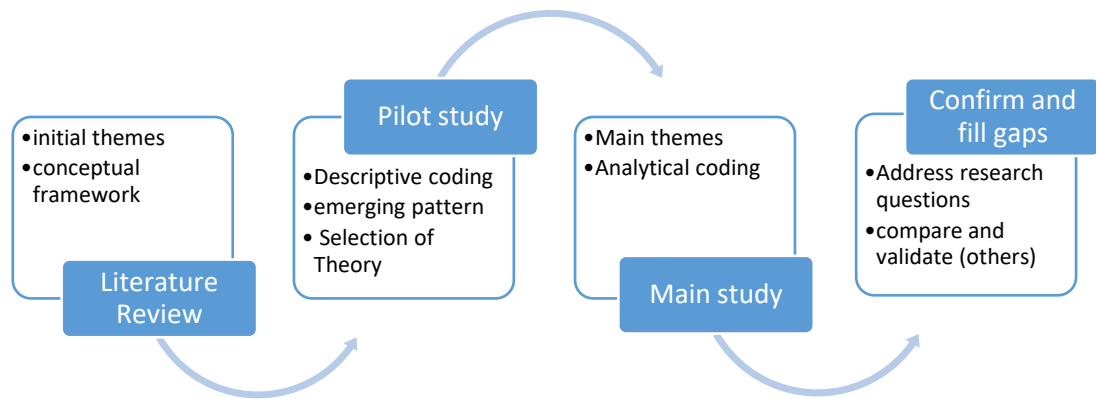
•initial themes
•conceptual framework

Literature Review

Pilot study

•Descriptive coding
•emerging pattern
• Selection of Theory

•Main themes
•Analytical coding

Main study

Confirm and fill gaps

•Address research questions
•compare and validate (others)